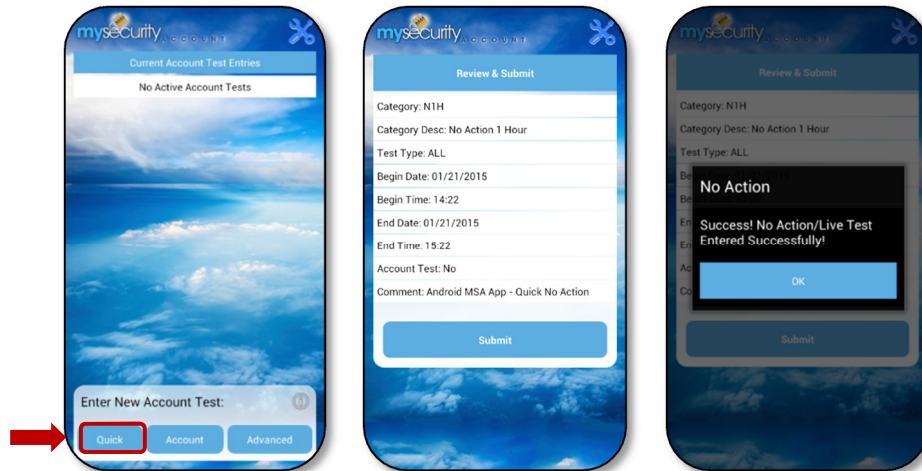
mysecurity ACCOUNT

Current Account Test Entries

No Active Account Tests

Enter New Account Test:

Quick

Account

Advanced

mysecurity ACCOUNT

Review & Submit

Category: N1H

Category Desc: No Action 1 Hour

Test Type: ALL

Begin Date: 01/21/2015

Begin Time: 14:22

End Date: 01/21/2015

End Time: 15:22

Account Test: No

Comment: Android MSA App - Quick No Action

Submit

mysecurity ACCOUNT

Review & Submit

Category: N1H

Category Desc: No Action 1 Hour

Test Type: ALL

No Action

Success! No Action/Live Test Entered Successfully!

OK

Submit